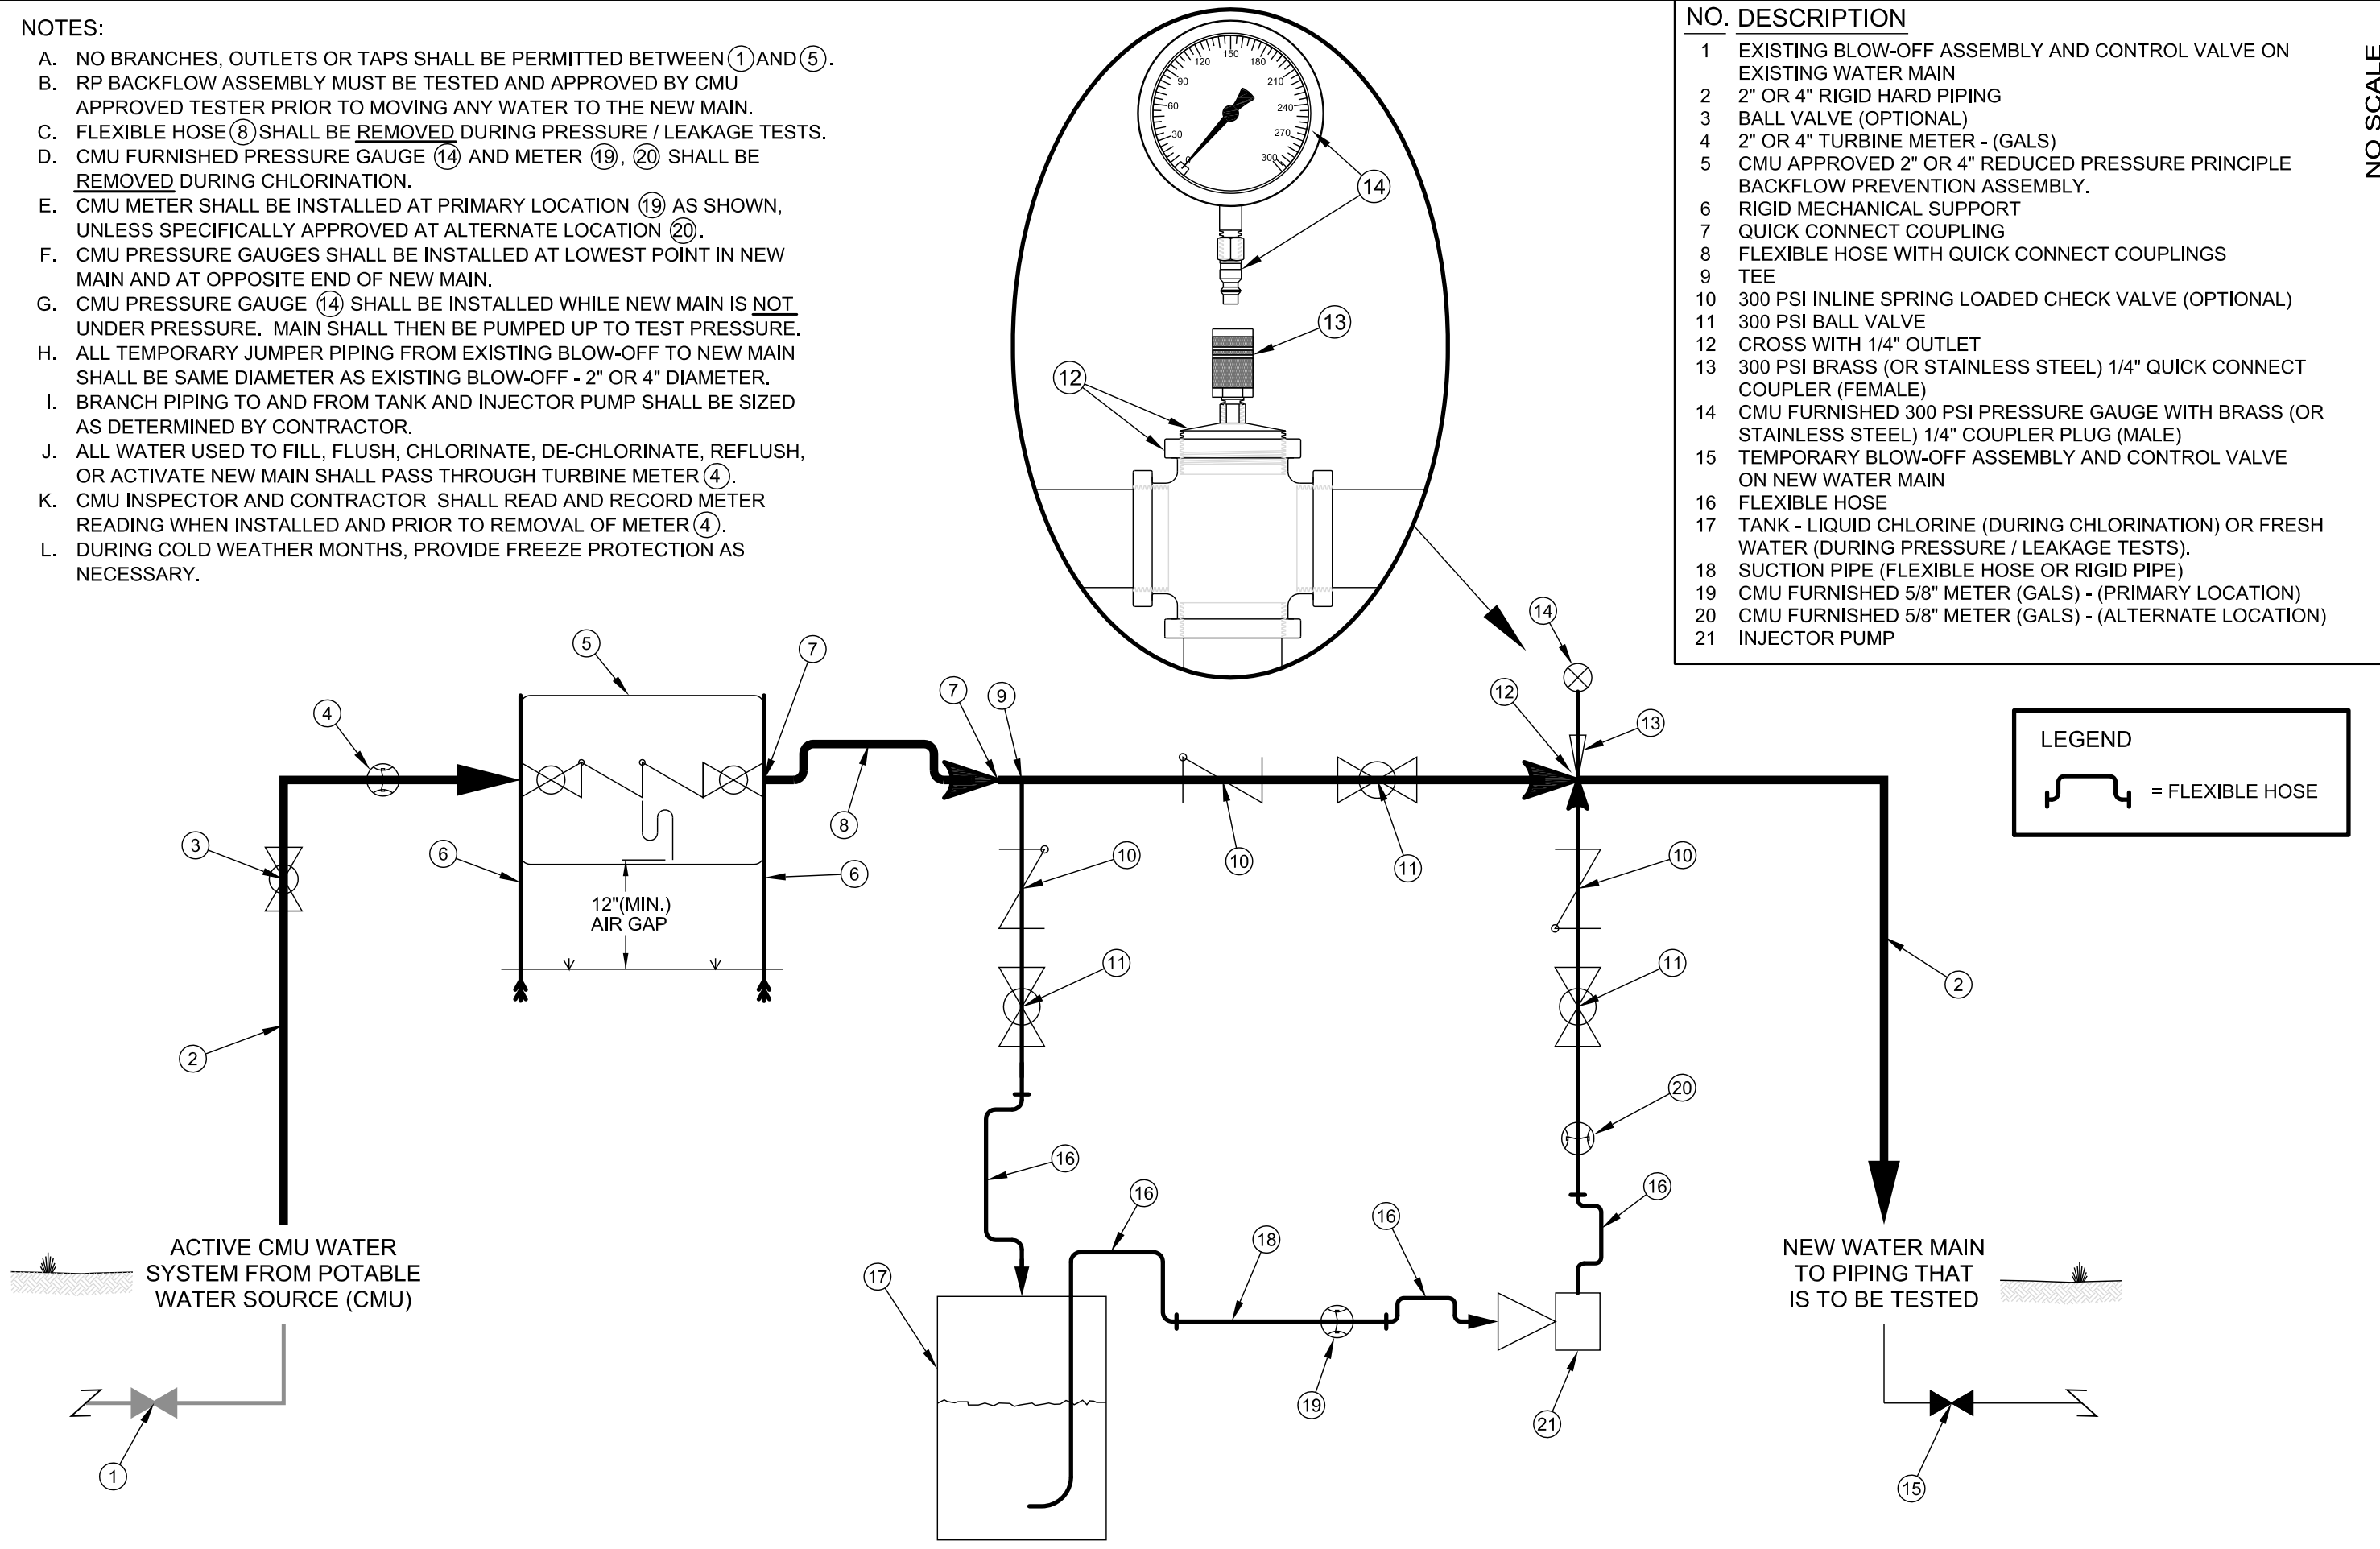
NOTES:
A. NO BRANCHES, OUTLETS OR TAPS SHALL BE PERMITTED BETWEEN (1) AND (5).
B. RP BACKFLOW ASSEMBLY MUST BE TESTED AND APPROVED BY CMU APPROVED TESTER PRIOR TO MOVING ANY WATER TO THE NEW MAIN.
C. FLEXIBLE HOSE (8) SHALL BE REMOVED DURING PRESSURE / LEAKAGE TESTS.
D. CMU FURNISHED PRESSURE GAUGE (14) AND METER (19), (20) SHALL BE REMOVED DURING CHLORINATION.
E. CMU METER SHALL BE INSTALLED AT PRIMARY LOCATION (19) AS SHOWN, UNLESS SPECIFICALLY APPROVED AT ALTERNATE LOCATION (20).
F. CMU PRESSURE GAUGES SHALL BE INSTALLED AT LOWEST POINT IN NEW MAIN AND AT OPPOSITE END OF NEW MAIN.
G. CMU PRESSURE GAUGE (14) SHALL BE INSTALLED WHILE NEW MAIN IS NOT UNDER PRESSURE. MAIN SHALL THEN BE PUMPED UP TO TEST PRESSURE.
H. ALL TEMPORARY JUMPER PIPING FROM EXISTING BLOW-OFF TO NEW MAIN SHALL BE SAME DIAMETER AS EXISTING BLOW-OFF - 2" OR 4" DIAMETER.
I. BRANCH PIPING TO AND FROM TANK AND INJECTOR PUMP SHALL BE SIZED AS DETERMINED BY CONTRACTOR.
J. ALL WATER USED TO FILL, FLUSH, CHLORINATE, DE-CHLORINATE, REFLUSH, OR ACTIVATE NEW MAIN SHALL PASS THROUGH TURBINE METER (4).
K. CMU INSPECTOR AND CONTRACTOR SHALL READ AND RECORD METER READING WHEN INSTALLED AND PRIOR TO REMOVAL OF METER (4).
L. DURING COLD WEATHER MONTHS, PROVIDE FREEZE PROTECTION AS NECESSARY.

| NO. | DESCRIPTION |
|---|---|
| 1 | EXISTING BLOW-OFF ASSEMBLY AND CONTROL VALVE ON EXISTING WATER MAIN |
| 2 | 2" OR 4" RIGID HARD PIPING |
| 3 | BALL VALVE (OPTIONAL) |
| 4 | 2" OR 4" TURBINE METER - (GALS) |
| 5 | CMU APPROVED 2" OR 4" REDUCED PRESSURE PRINCIPLE BACKFLOW PREVENTION ASSEMBLY. |
| 6 | RIGID MECHANICAL SUPPORT |
| 7 | QUICK CONNECT COUPLING |
| 8 | FLEXIBLE HOSE WITH QUICK CONNECT COUPLINGS |
| 9 | TEE |
| 10 | 300 PSI INLINE SPRING LOADED CHECK VALVE (OPTIONAL) |
| 11 | 300 PSI BALL VALVE |
| 12 | CROSS WITH 1/4" OUTLET |
| 13 | 300 PSI BRASS (OR STAINLESS STEEL) 1/4" QUICK CONNECT COUPLER (FEMALE) |
| 14 | CMU FURNISHED 300 PSI PRESSURE GAUGE WITH BRASS (OR STAINLESS STEEL) 1/4" COUPLER PLUG (MALE) |
| 15 | TEMPORARY BLOW-OFF ASSEMBLY AND CONTROL VALVE ON NEW WATER MAIN |
| 16 | FLEXIBLE HOSE |
| 17 | TANK - LIQUID CHLORINE (DURING CHLORINATION) OR FRESH WATER (DURING PRESSURE / LEAKAGE TESTS). |
| 18 | SUCTION PIPE (FLEXIBLE HOSE OR RIGID PIPE) |
| 19 | CMU FURNISHED 5/8" METER (GALS) - (PRIMARY LOCATION) |
| 20 | CMU FURNISHED 5/8" METER (GALS) - (ALTERNATE LOCATION) |
| 21 | INJECTOR PUMP |

NO SCALE

30 60 90 120 150 180 210 240 270 300

14 13 12

LEGEND
= FLEXIBLE HOSE

5 7 4 3 6 6 8 7 9 14 12 13 10 10 11 10 11 11 2 2 20 16 16 16 16 18 17 19 21

12"(MIN.) AIR GAP

ACTIVE CMU WATER SYSTEM FROM POTABLE WATER SOURCE (CMU)

NEW WATER MAIN TO PIPING THAT IS TO BE TESTED

1 15